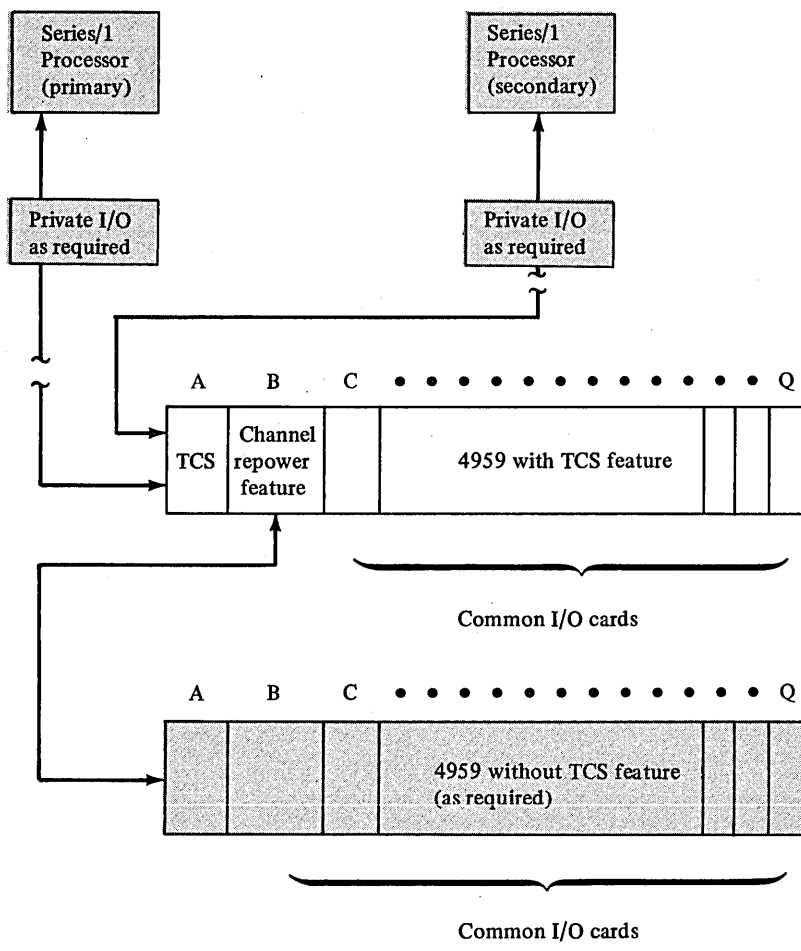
Series/1 Processor (primary)

Series/1 Processor (secondary)

Private I/O as required

Private I/O as required

A B C • • • • • • • • • • • • Q

TCS

Channel repower feature

4959 with TCS feature

Common I/O cards

A B C • • • • • • • • • • • • Q

4959 without TCS feature (as required)

Common I/O cards